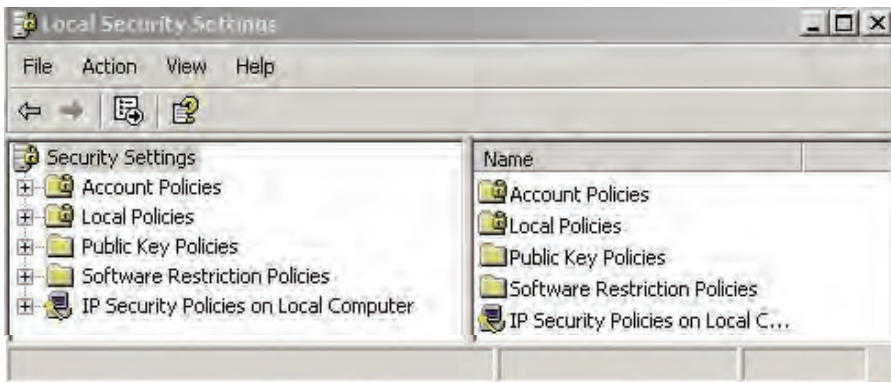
Local Security Settings

File Action View Help

Security Settings
Account Policies
Local Policies
Public Key Policies
Software Restriction Policies
IP Security Policies on Local Computer

Name
Account Policies
Local Policies
Public Key Policies
Software Restriction Policies
IP Security Policies on Local C...